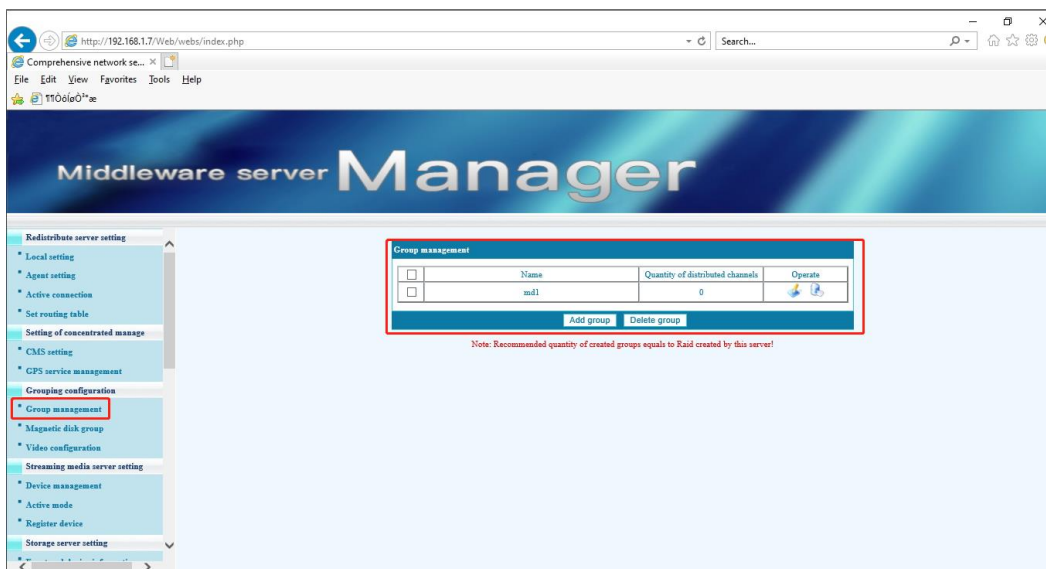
http://192.168.1.7/Web/webs/index.php
Search...
Comprehensive network se...
File Edit View Favorites Tools Help
¶¶ÒóíøÒ³æ

Middleware server Manager

Redistribute server setting
Local setting
Agent setting
Active connection
Set routing table
Setting of concentrated manage
CMS setting
GPS service management
Grouping configuration
Group management
Magnetic disk group
Video configuration
Streaming media server setting
Device management
Active mode
Register device
Storage server setting

Group management

| | Name | Quantity of distributed channels | Operate |
|---|---|---|---|
| | md1 | 0 | |

Add group Delete group

Note: Recommended quantity of created groups equals to Raid created by this server!